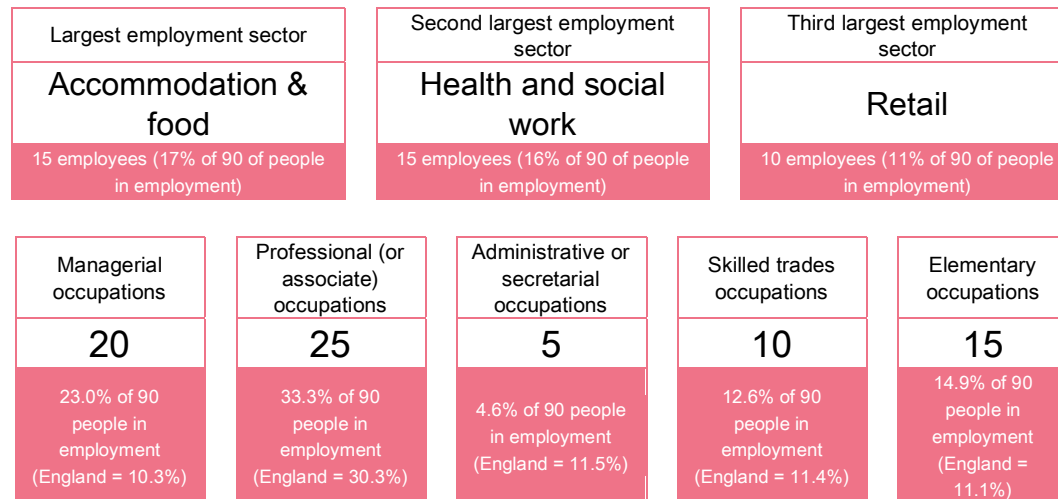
Largest employment sector

Accommodation & food

15 employees (17% of 90 of people in employment)

Second largest employment sector

Health and social work

15 employees (16% of 90 of people in employment)

Third largest employment sector

Retail

10 employees (11% of 90 of people in employment)

Managerial occupations

20

23.0% of 90 people in employment (England = 10.3%)

Professional (or associate) occupations

25

33.3% of 90 people in employment (England = 30.3%)

Administrative or secretarial occupations

5

4.6% of 90 people in employment (England = 11.5%)

Skilled trades occupations

10

12.6% of 90 people in employment (England = 11.4%)

Elementary occupations

15

14.9% of 90 people in employment (England = 11.1%)